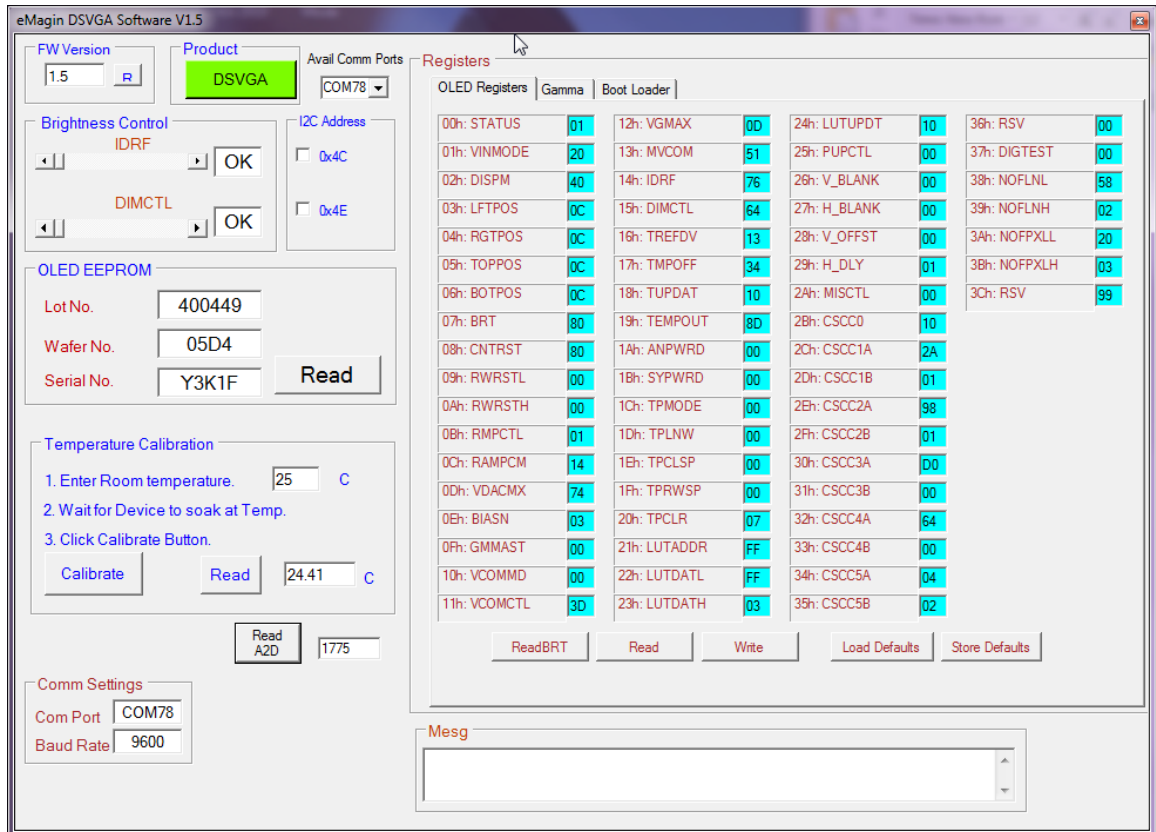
eMagin DSVGA Software V1.5

FW Version
1.5
R

Product
DSVGA

Avail Comm Ports
COM78

Brightness Control
IDRF
OK
DIMCTL
OK

I2C Address
0x4C
0x4E

OLED EEPROM
Lot No. 400449
Wafer No. 05D4
Serial No. Y3K1F
Read

Temperature Calibration
1. Enter Room temperature. 25 C
2. Wait for Device to soak at Temp.
3. Click Calibrate Button.
Calibrate
Read
24.41 C

Read A2D
1775

Comm Settings
Com Port COM78
Baud Rate 9600

Registers
OLED Registers | Gamma | Boot Loader

| | | | | | | | |
|---|---|---|---|---|---|---|---|
| 00h: STATUS | 01 | 12h: VGMAX | 0D | 24h: LUTUPDT | 10 | 36h: RSV | 00 |
| 01h: VINMODE | 20 | 13h: MVCOM | 51 | 25h: PUPCTL | 00 | 37h: DIGTEST | 00 |
| 02h: DISPM | 40 | 14h: IDRF | 76 | 26h: V_BLANK | 00 | 38h: NOFLNL | 58 |
| 03h: LFTPOS | 0C | 15h: DIMCTL | 64 | 27h: H_BLANK | 00 | 39h: NOFLNH | 02 |
| 04h: RGTPOS | 0C | 16h: TREFDV | 13 | 28h: V_OFFST | 00 | 3Ah: NOFPXLL | 20 |
| 05h: TOPPOS | 0C | 17h: TMPOFF | 34 | 29h: H_DLY | 01 | 3Bh: NOFPXLH | 03 |
| 06h: BOTPOS | 0C | 18h: TUPDAT | 10 | 2Ah: MISCTL | 00 | 3Ch: RSV | 99 |
| 07h: BRT | 80 | 19h: TEMPOUT | 8D | 2Bh: CSCC0 | 10 | | |
| 08h: CNTRST | 80 | 1Ah: ANPWRD | 00 | 2Ch: CSCC1A | 2A | | |
| 09h: RWRSTL | 00 | 1Bh: SYPWRD | 00 | 2Dh: CSCC1B | 01 | | |
| 0Ah: RWRSTH | 00 | 1Ch: TPMODE | 00 | 2Eh: CSCC2A | 98 | | |
| 0Bh: RMPCTL | 01 | 1Dh: TPLNW | 00 | 2Fh: CSCC2B | 01 | | |
| 0Ch: RAMPCM | 14 | 1Eh: TPCLSP | 00 | 30h: CSCC3A | D0 | | |
| 0Dh: VDACMX | 74 | 1Fh: TPRWSP | 00 | 31h: CSCC3B | 00 | | |
| 0Eh: BIASN | 03 | 20h: TPCLR | 07 | 32h: CSCC4A | 64 | | |
| 0Fh: GMMAST | 00 | 21h: LUTADDR | FF | 33h: CSCC4B | 00 | | |
| 10h: VCOMMD | 00 | 22h: LUTDATL | FF | 34h: CSCC5A | 04 | | |
| 11h: VCOMCTL | 3D | 23h: LUTDATH | 03 | 35h: CSCC5B | 02 | | |

ReadBRT | Read | Write | Load Defaults | Store Defaults

Mesg